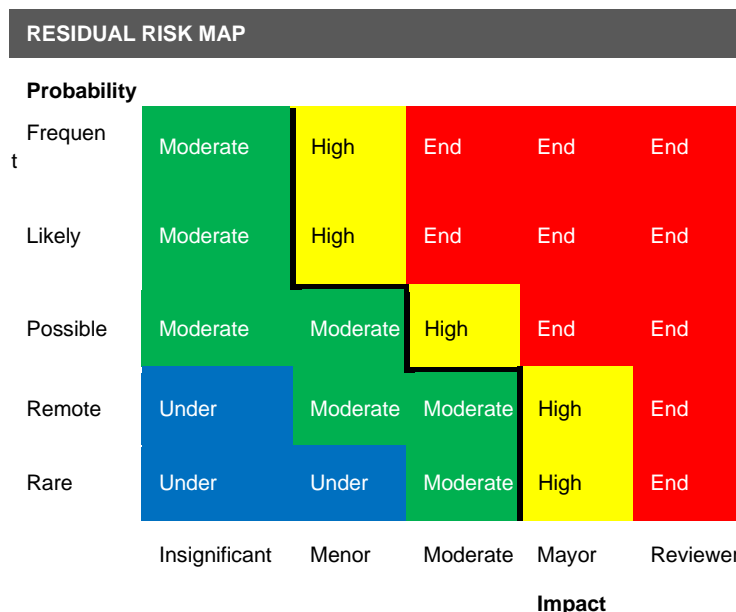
RESIDUAL RISK MAP

Probability

| | | | | | |
|---|---|---|---|---|---|
| Frequent | Moderate | High | End | End | End |
| Likely | Moderate | High | End | End | End |
| Possible | Moderate | Moderate | High | End | End |
| Remote | Under | Moderate | Moderate | High | End |
| Rare | Under | Under | Moderate | High | End |
| | Insignificant | Menor | Moderate | Mayor | Reviewer |

Impact